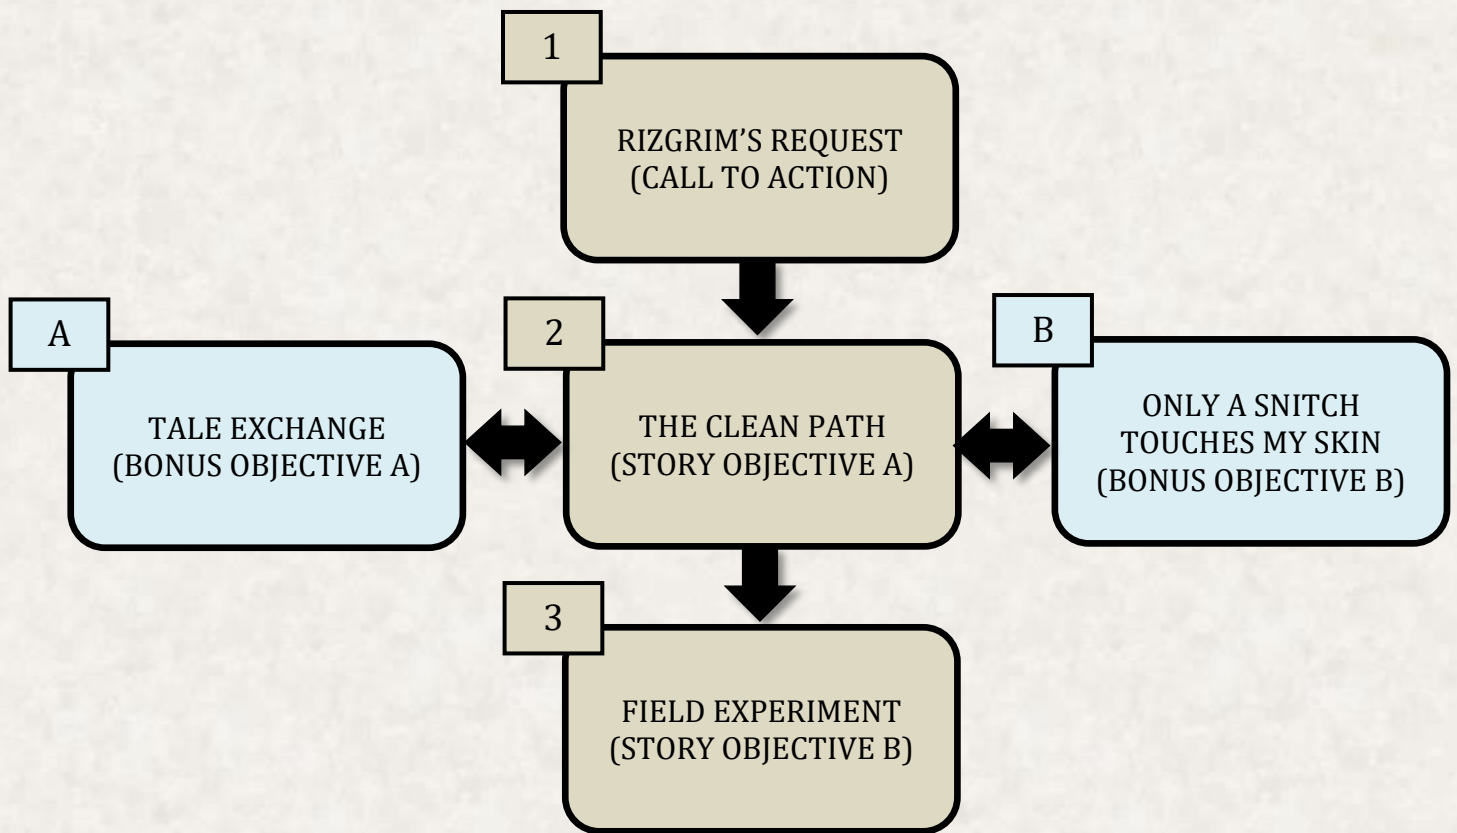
1

RIZGRIM'S REQUEST
(CALL TO ACTION)

A

TALE EXCHANGE
(BONUS OBJECTIVE A)

2

THE CLEAN PATH
(STORY OBJECTIVE A)

B

ONLY A SNITCH
TOUCHES MY SKIN
(BONUS OBJECTIVE B)

3

FIELD EXPERIMENT
(STORY OBJECTIVE B)